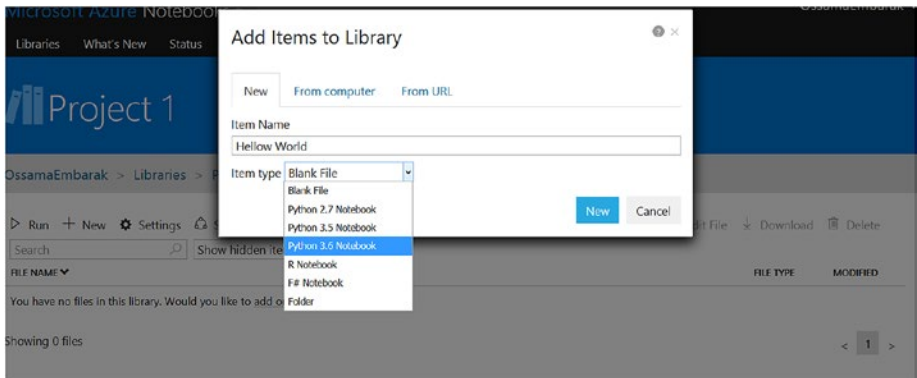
Microsoft Azure Noteboo

OssamaEmbarak

Libraries What's New Status

Project 1

OssamaEmbarak > Libraries > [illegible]

Run + New Settings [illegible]

Search

Show hidden ite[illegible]

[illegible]it File Download Delete

FILE NAME

FILE TYPE

MODIFIED

You have no files in this library. Would you like to add o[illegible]

Showing 0 files

< 1 >

Add Items to Library

New From computer From URL

Item Name

Hellow World

Item type Blank File

Blank File
Python 2.7 Notebook
Python 3.5 Notebook
Python 3.6 Notebook
R Notebook
F# Notebook
Folder

New Cancel